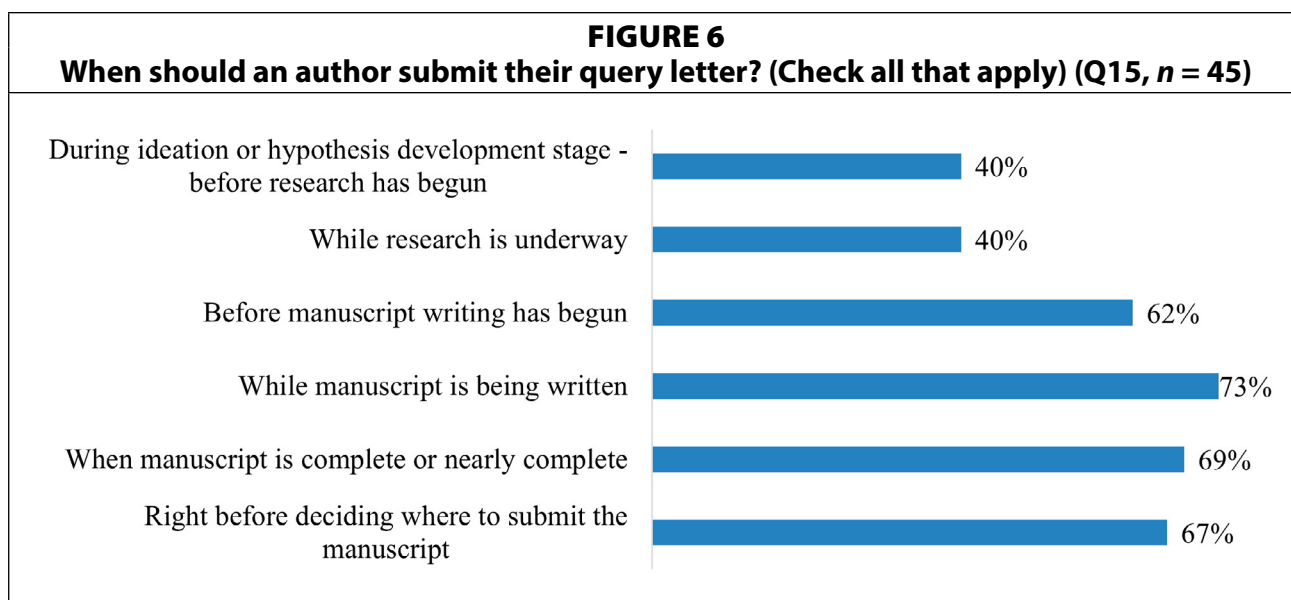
FIGURE 6
When should an author submit their query letter? (Check all that apply) (Q15, $n$ = 45)

During ideation or hypothesis development stage - before research has begun 40%

While research is underway 40%

Before manuscript writing has begun 62%

While manuscript is being written 73%

When manuscript is complete or nearly complete 69%

Right before deciding where to submit the manuscript 67%